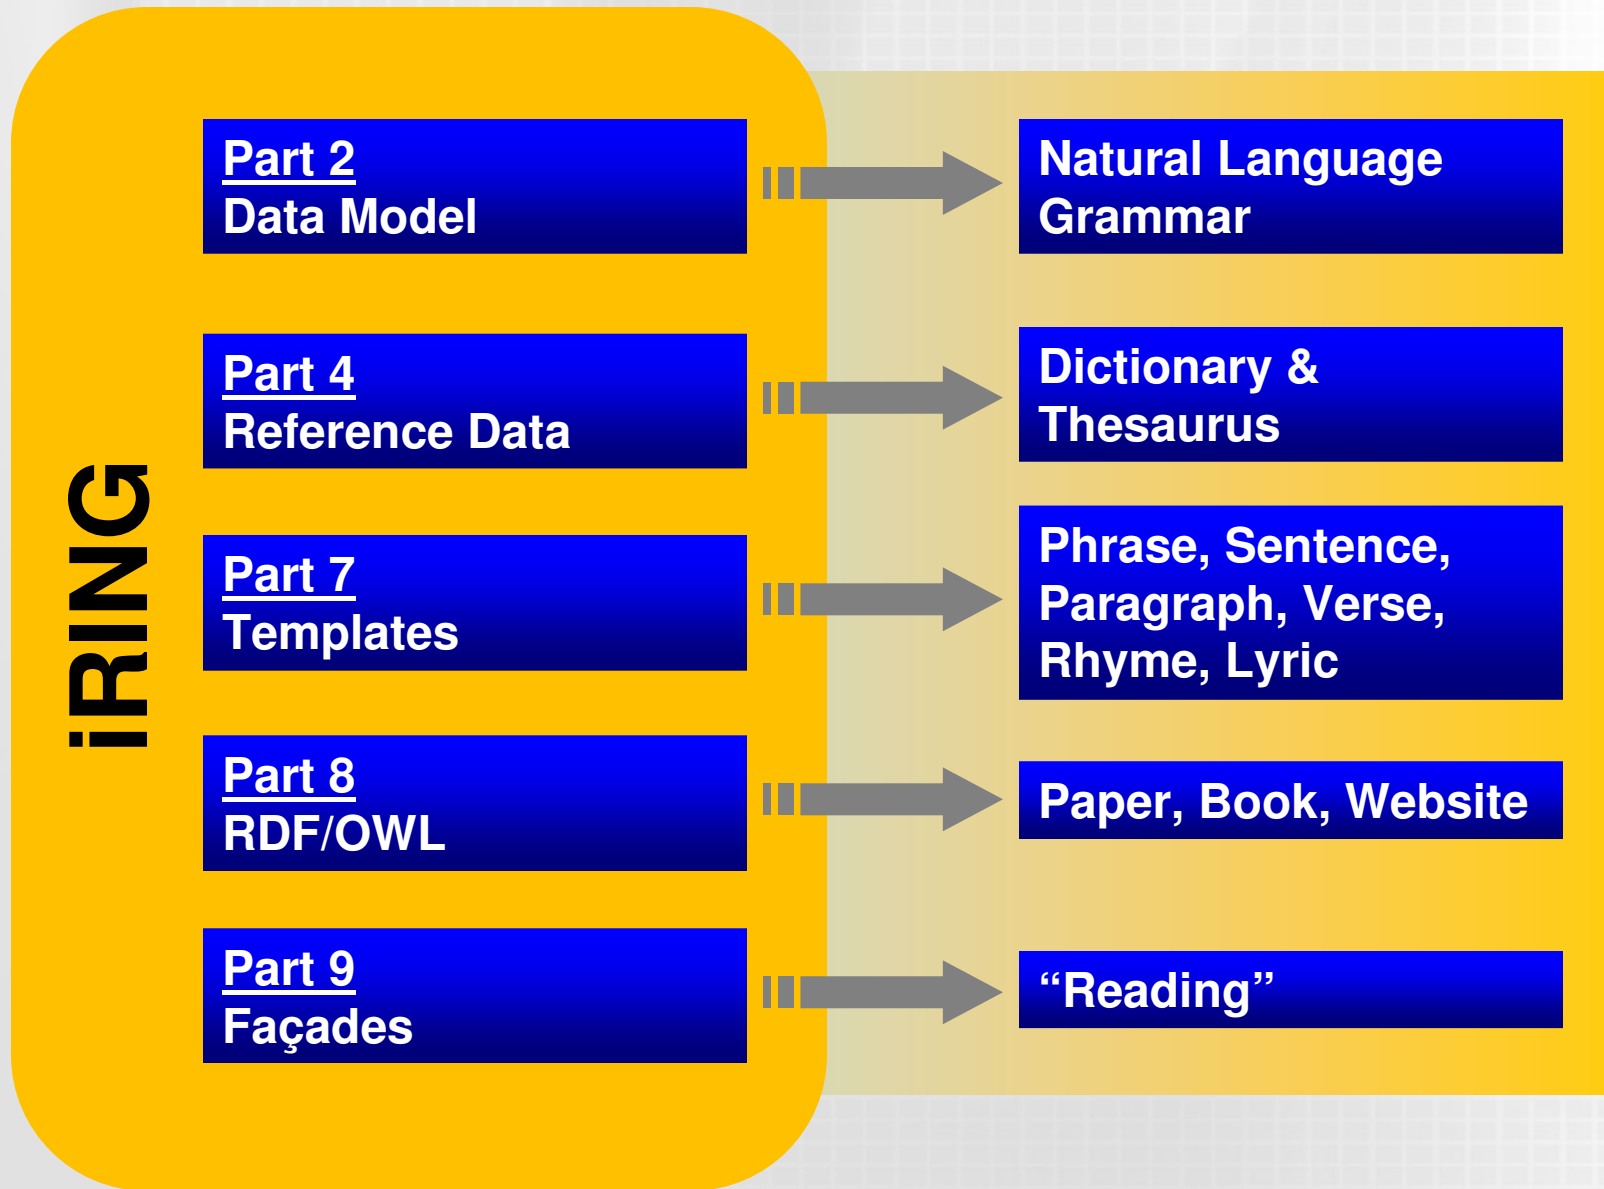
iRING

Part 2
Data Model

Natural Language Grammar

Part 4
Reference Data

Dictionary & Thesaurus

Part 7
Templates

Phrase, Sentence, Paragraph, Verse, Rhyme, Lyric

Part 8
RDF/OWL

Paper, Book, Website

Part 9
Façades

“Reading”